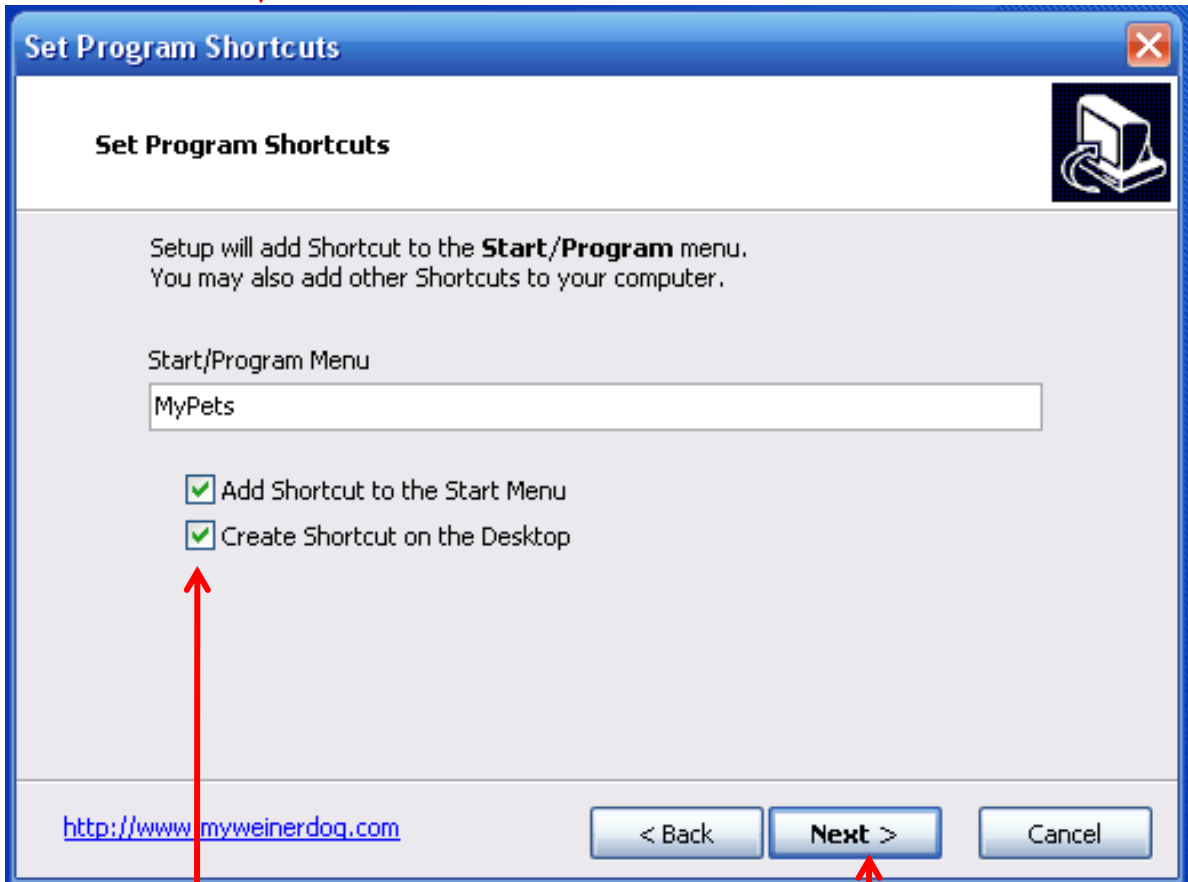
Set Program Shortcuts

Set Program Shortcuts

Setup will add Shortcut to the **Start/Program** menu.
You may also add other Shortcuts to your computer.

Start/Program Menu

MyPets

Add Shortcut to the Start Menu

Create Shortcut on the Desktop

http://www.myweinerdog.com

< Back

Next >

Cancel